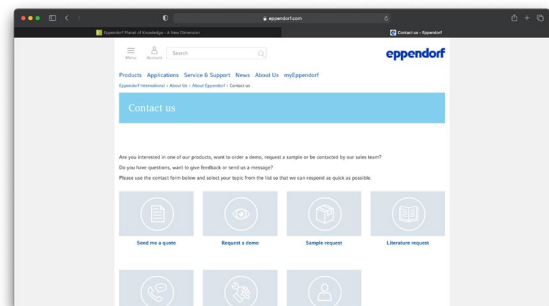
eppendorf.com

Eppendorf Planet of Knowledge - A New Dimension

Contact us - Eppendorf

Menu

Account

Search

eppendorf

Products Applications Service & Support News About Us myEppendorf

Eppendorf International › About Us › About Eppendorf › Contact us

Contact us

Are you interested in one of our products, want to order a demo, request a sample or be contacted by our sales team?

Do you have questions, want to give feedback or send us a message?

Please use the contact form below and select your topic from the list so that we can respond as quick as possible.

Send me a quote

Request a demo

Sample request

Literature request